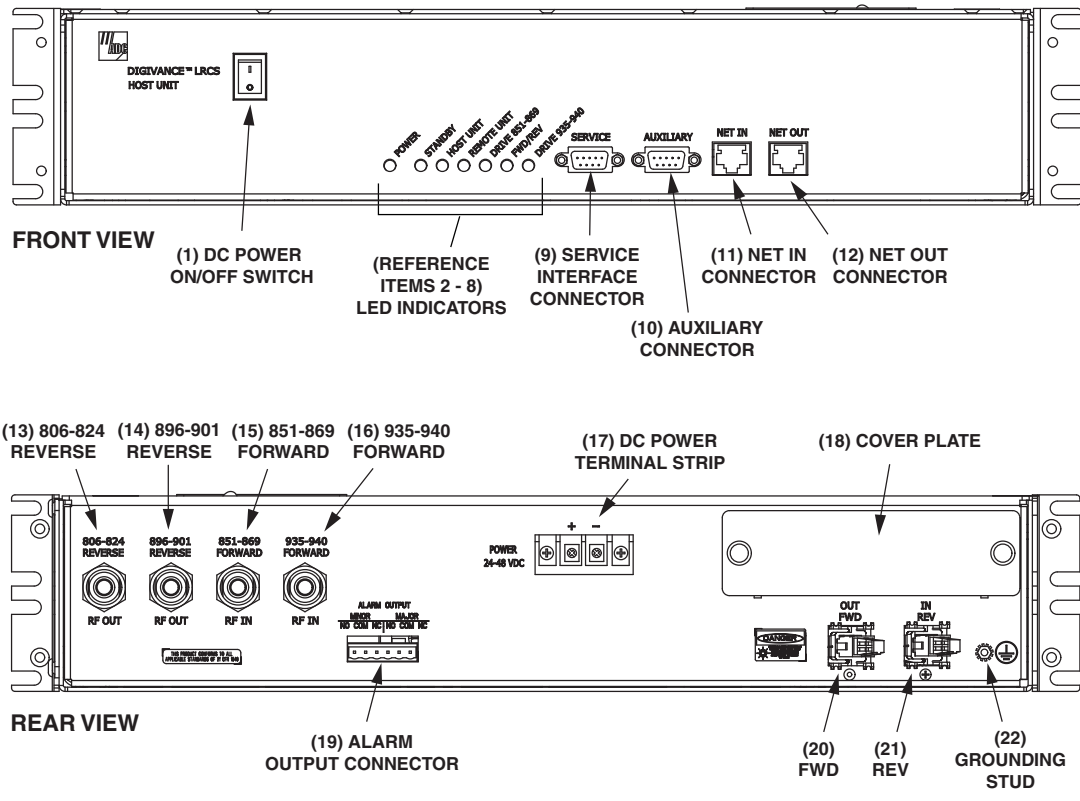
ADC

DIGIVANCE™ LRCS HOST UNIT

POWER
STANDBY
HOST UNIT
REMOTE UNIT
DRIVE 851-869
FWD/REV
DRIVE 935-940

SERVICE

AUXILIARY

NET IN

NET OUT

FRONT VIEW

(1) DC POWER ON/OFF SWITCH

(REFERENCE ITEMS 2 - 8) LED INDICATORS

(9) SERVICE INTERFACE CONNECTOR

(10) AUXILIARY CONNECTOR

(11) NET IN CONNECTOR

(12) NET OUT CONNECTOR

(13) 806-824 REVERSE

(14) 896-901 REVERSE

(15) 851-869 FORWARD

(16) 935-940 FORWARD

(17) DC POWER TERMINAL STRIP

(18) COVER PLATE

806-824 REVERSE
RF OUT

896-901 REVERSE
RF OUT

851-869 FORWARD
RF IN

935-940 FORWARD
RF IN

POWER 24-48 VDC

+ −

ALARM OUTPUT
MINOR NO COM NC
MAJOR NO COM NC

THIS PRODUCT CONFORMS TO ALL APPLICABLE STANDARDS OF 21 CFR 1040

DANGER

OUT FWD

IN REV

REAR VIEW

(19) ALARM OUTPUT CONNECTOR

(20) FWD

(21) REV

(22) GROUNDING STUD